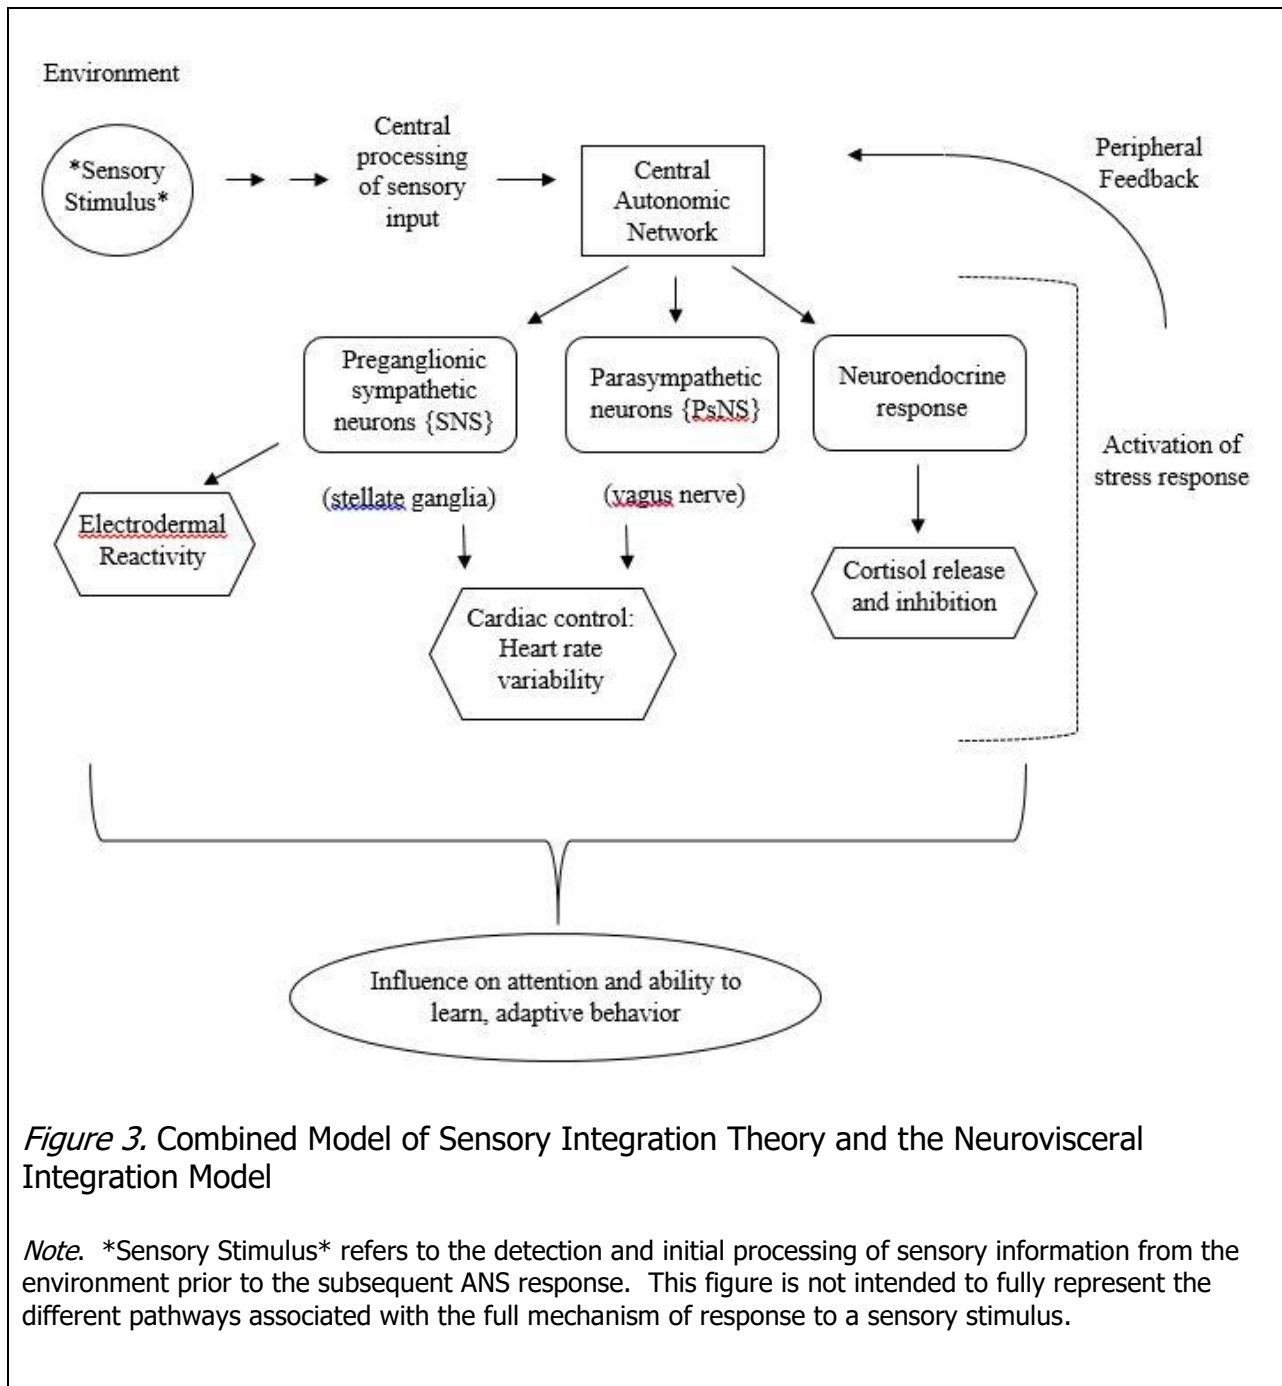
Environment

*Sensory Stimulus*

Central processing of sensory input

Central Autonomic Network

Peripheral Feedback

Preganglionic sympathetic neurons {SNS}

Parasympathetic neurons {PsNS}

Neuroendocrine response

Activation of stress response

Electrodermal Reactivity

(stellate ganglia)

(vagus nerve)

Cortisol release and inhibition

Cardiac control: Heart rate variability

Influence on attention and ability to learn, adaptive behavior

*Figure 3.* Combined Model of Sensory Integration Theory and the Neurovisceral Integration Model

*Note*. *Sensory Stimulus* refers to the detection and initial processing of sensory information from the environment prior to the subsequent ANS response. This figure is not intended to fully represent the different pathways associated with the full mechanism of response to a sensory stimulus.